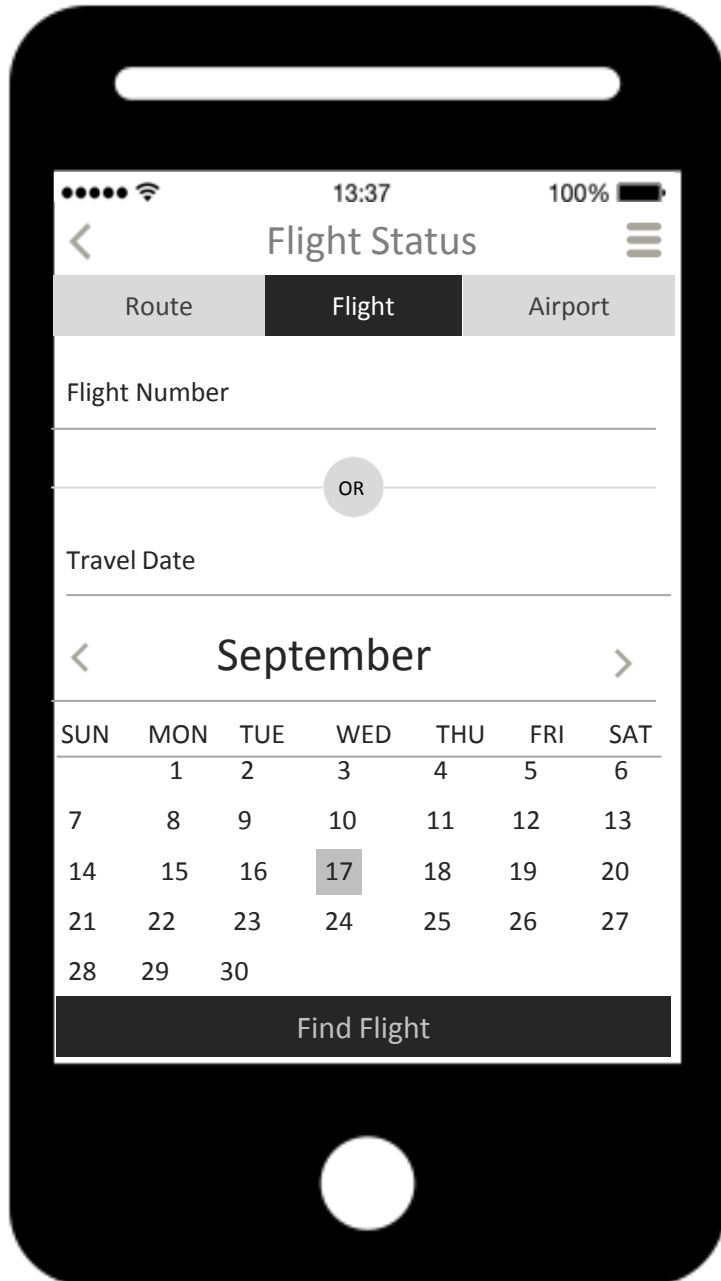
13:37 100%

Flight Status

Route Flight Airport

Flight Number

OR

Travel Date

September

| SUN | MON | TUE | WED | THU | FRI | SAT |
|---|---|---|---|---|---|---|
| | 1 | 2 | 3 | 4 | 5 | 6 |
| 7 | 8 | 9 | 10 | 11 | 12 | 13 |
| 14 | 15 | 16 | 17 | 18 | 19 | 20 |
| 21 | 22 | 23 | 24 | 25 | 26 | 27 |
| 28 | 29 | 30 | | | | |

Find Flight